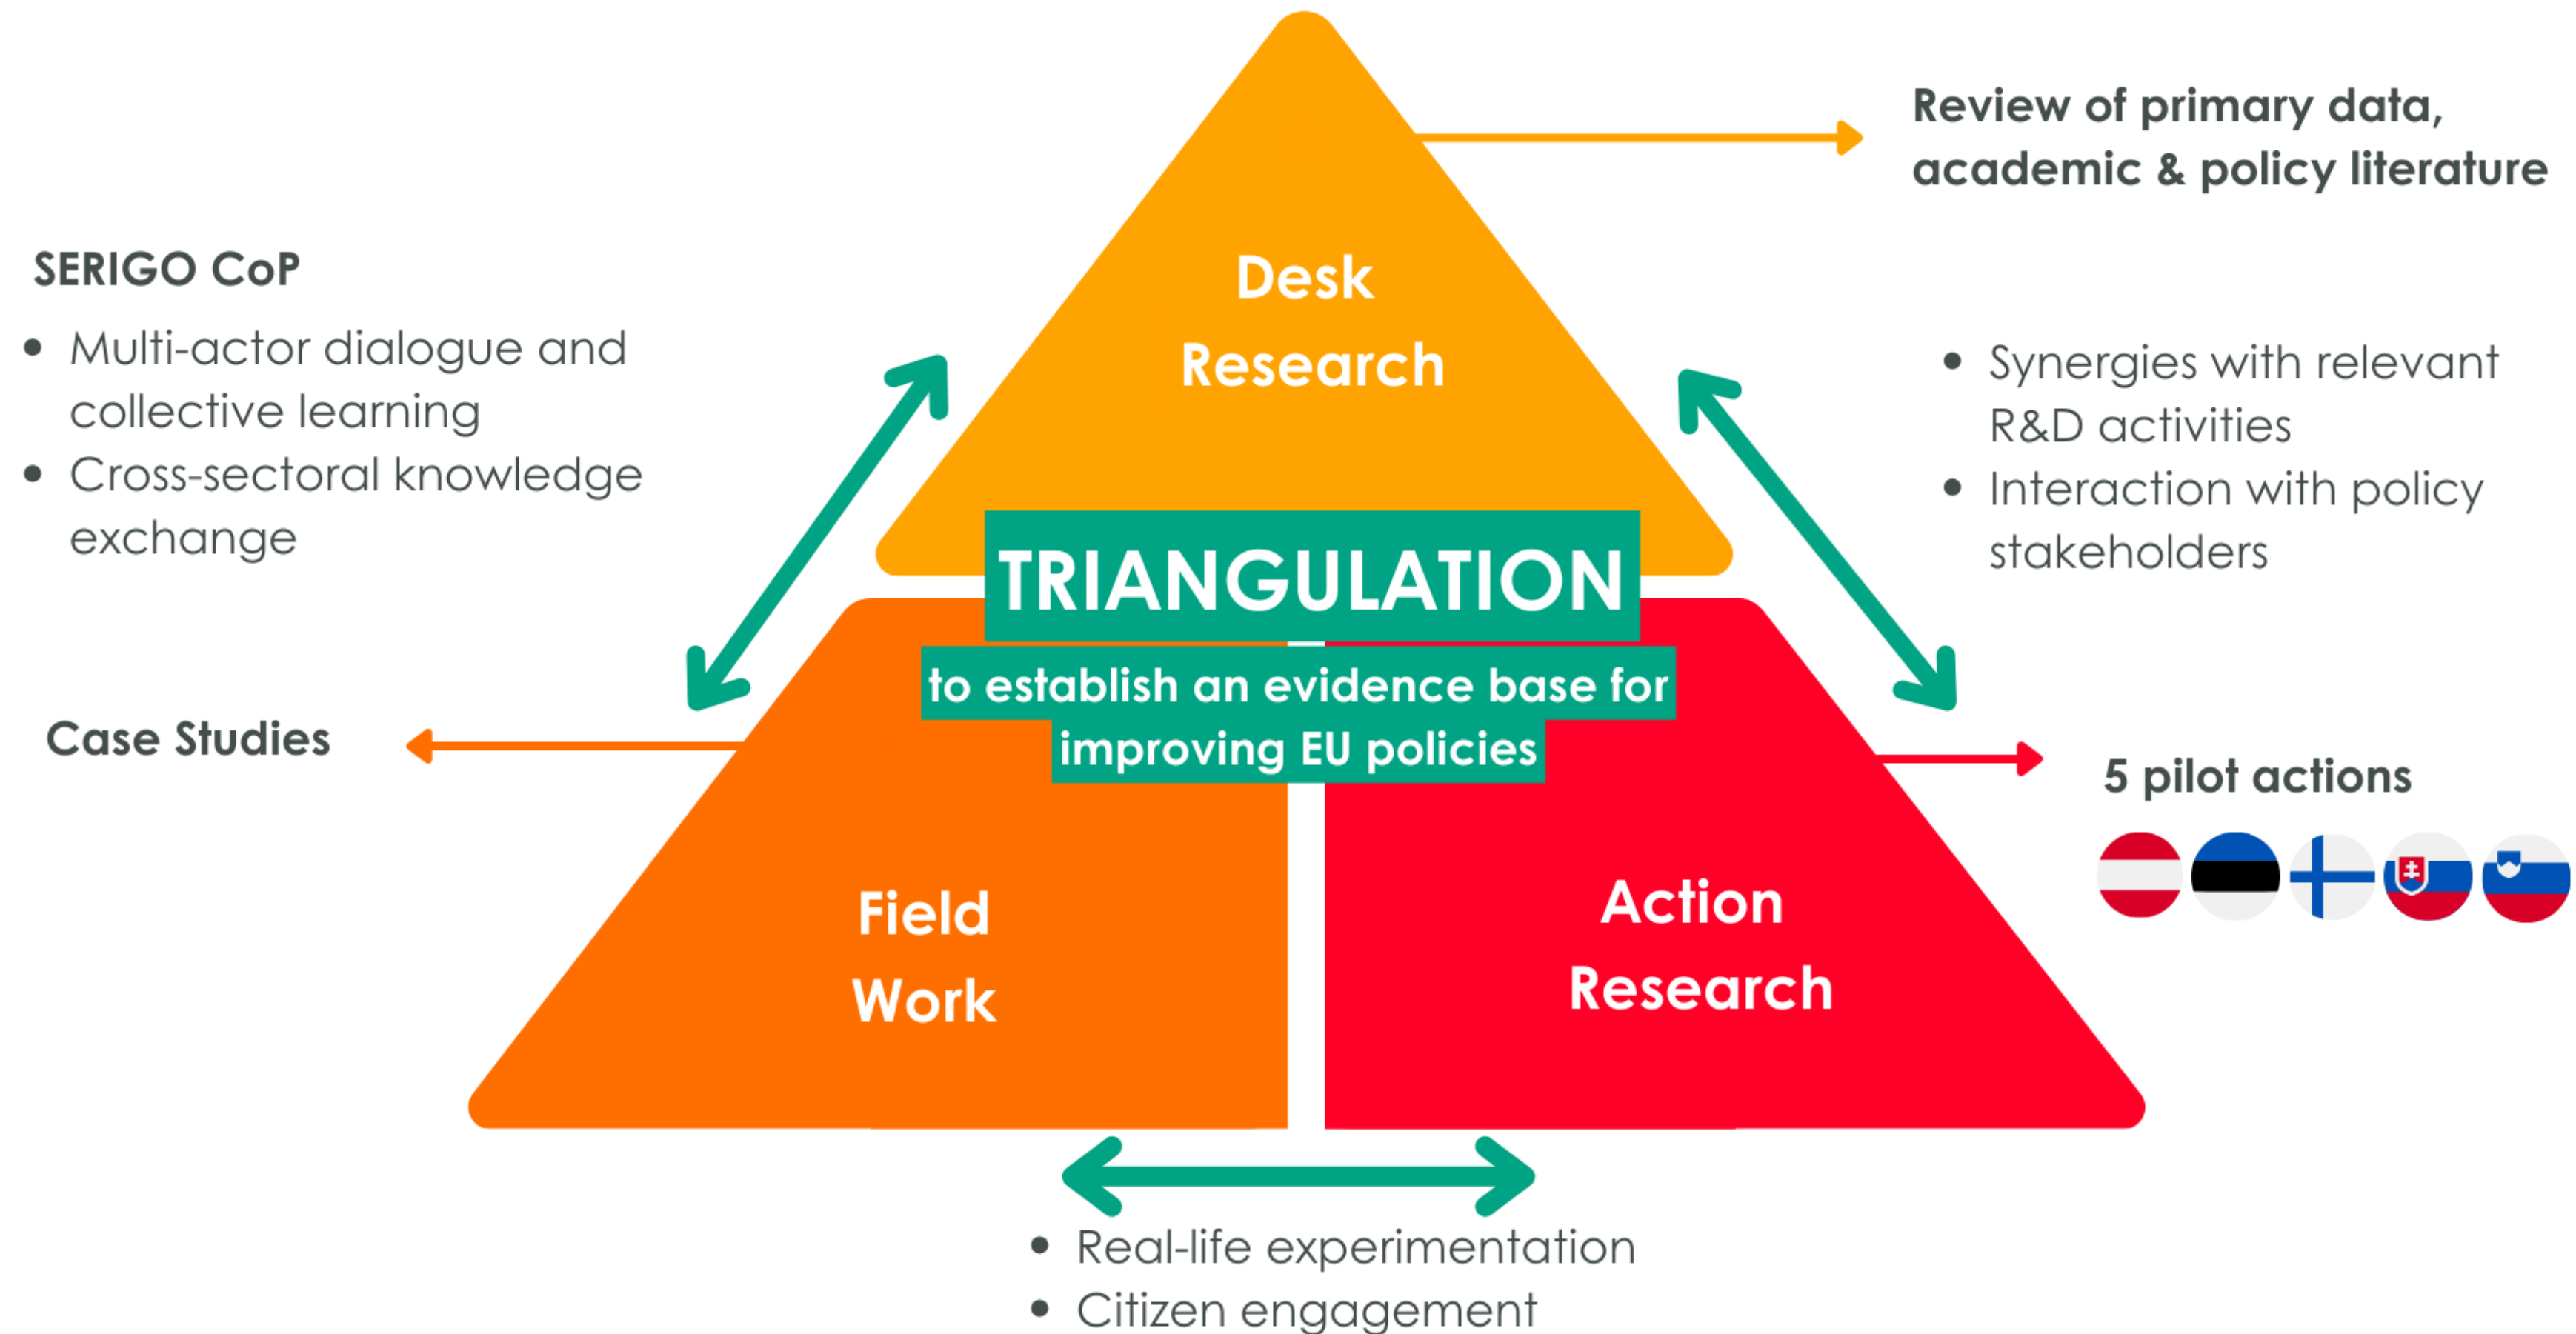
Review of primary data, academic & policy literature

SERIGO CoP

- Multi-actor dialogue and collective learning
- Cross-sectoral knowledge exchange

Desk Research

- Synergies with relevant R&D activities
- Interaction with policy stakeholders

TRIANGULATION

to establish an evidence base for improving EU policies

Case Studies

5 pilot actions

Field Work

Action Research

- Real-life experimentation
- Citizen engagement